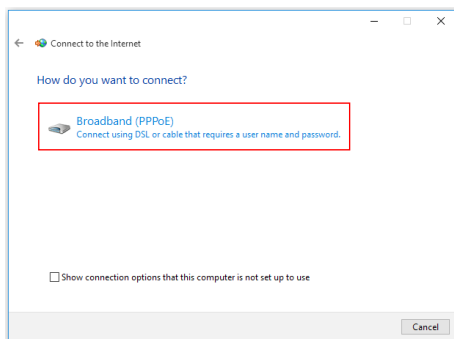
Connect to the Internet

How do you want to connect?

Broadband (PPPoE)
Connect using DSL or cable that requires a user name and password.

Show connection options that this computer is not set up to use

Cancel